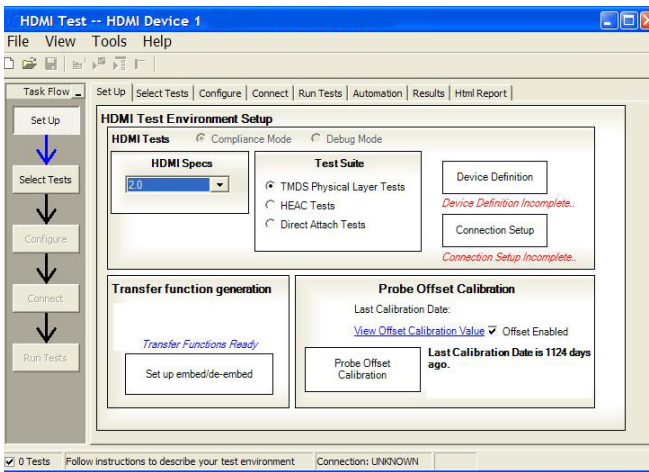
HDMI Test -- HDMI Device 1

File View Tools Help

Task Flow

Set Up

Select Tests

Configure

Connect

Run Tests

Set Up | Select Tests | Configure | Connect | Run Tests | Automation | Results | Html Report

HDMI Test Environment Setup

HDMI Tests Compliance Mode Debug Mode

HDMI Specs

2.0

Test Suite

TMDS Physical Layer Tests

HEAC Tests

Direct Attach Tests

Device Definition

Device Definition Incomplete...

Connection Setup

Connection Setup Incomplete..

Transfer function generation

Transfer Functions Ready

Set up embed/de-embed

Probe Offset Calibration

Last Calibration Date:

View Offset Calibration Value Offset Enabled

Probe Offset Calibration

Last Calibration Date is 1124 days ago.

0 Tests Follow instructions to describe your test environment Connection: UNKNOWN